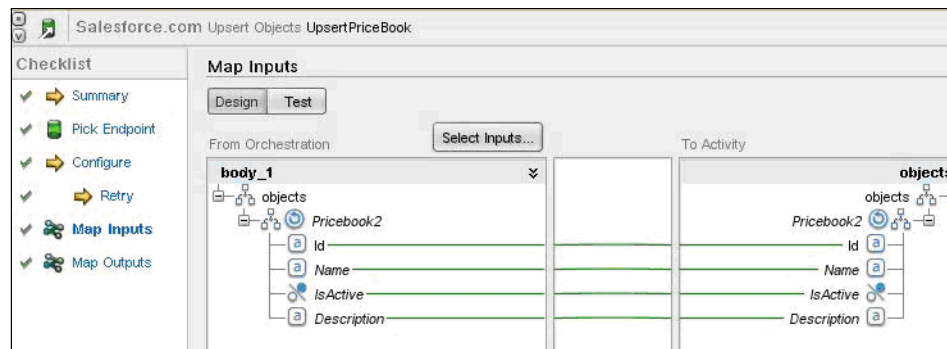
Salesforce.com Upsert Objects UpsertPriceBook

Checklist

Summary

Pick Endpoint

Configure

Retry

Map Inputs

Map Outputs

Map Inputs

Design

Test

From Orchestration

Select Inputs...

To Activity

body_1

objects

Pricebook2

Id

Name

IsActive

Description

objects

objects

Pricebook2

Id

Name

IsActive

Description